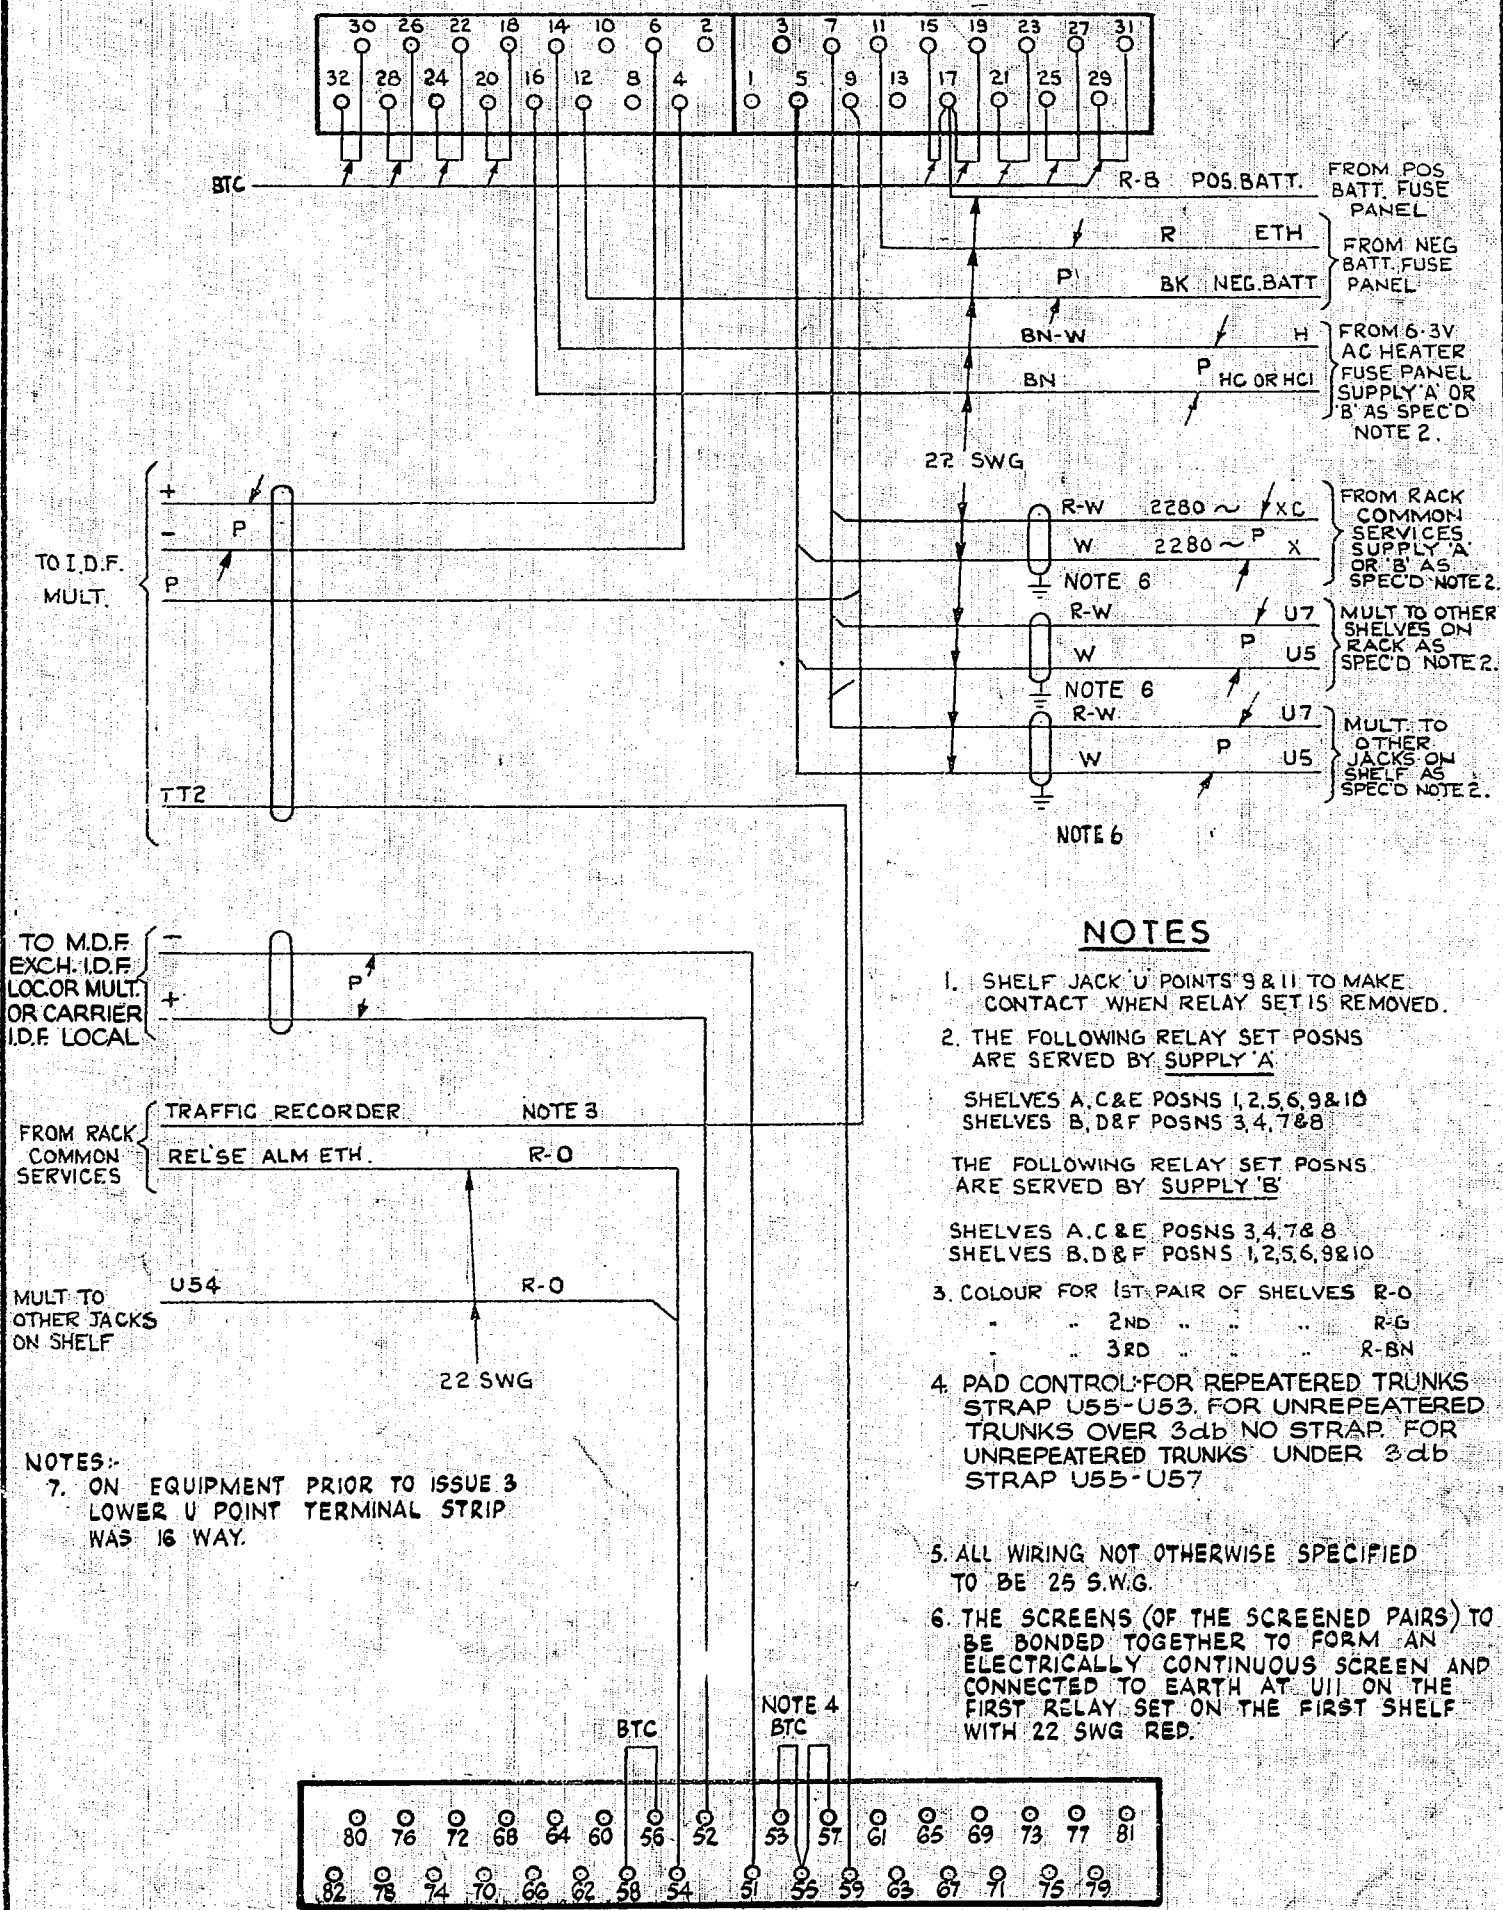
30 26 22 18 14 10 6 2
32 28 24 20 16 12 8 4
3 7 11 15 19 23 27 31
1 5 9 13 17 21 25 29

BTC

R-B POS.BATT.

FROM POS BATT. FUSE PANEL

- R ETH

P BK NEG.BATT

FROM NEG BATT. FUSE PANEL

BN-W H

BN P HC OR HCI

FROM 6·3V AC HEATER FUSE PANEL SUPPLY 'A' OR 'B' AS SPEC'D NOTE 2.

22 SWG

R-W 2280 ~ XC

W 2280 ~ P X

FROM RACK COMMON SERVICES SUPPLY 'A' OR 'B' AS SPEC'D NOTE 2.

NOTE 6

R-W U7

W P U5

MULT TO OTHER SHELVES ON RACK AS SPEC'D NOTE 2.

NOTE 6

R-W U7

W P U5

MULT TO OTHER JACKS ON SHELF AS SPEC'D NOTE 2.

NOTE 6

+
- P
P

TO I.D.F. MULT.

TT2

TO M.D.F. EXCH. I.D.F. LOC.OR MULT. OR CARRIER I.D.F. LOCAL

-
P
+

FROM RACK COMMON SERVICES

TRAFFIC RECORDER NOTE 3

REL'SE ALM ETH. R-O

MULT TO OTHER JACKS ON SHELF

U54 R-O

22 SWG

NOTES:-
7. ON EQUIPMENT PRIOR TO ISSUE 3 LOWER U POINT TERMINAL STRIP WAS 16 WAY.

NOTES

1. SHELF JACK 'U' POINTS 9 & 11 TO MAKE CONTACT WHEN RELAY SET IS REMOVED.

2. THE FOLLOWING RELAY SET POSNS ARE SERVED BY SUPPLY 'A'

SHELVES A, C & E POSNS 1, 2, 5, 6, 9 & 10
SHELVES B, D & F POSNS 3, 4, 7 & 8

THE FOLLOWING RELAY SET POSNS ARE SERVED BY SUPPLY 'B'

SHELVES A, C & E POSNS 3, 4, 7 & 8
SHELVES B, D & F POSNS 1, 2, 5, 6, 9 & 10

3. COLOUR FOR 1ST PAIR OF SHELVES R-O
" " 2ND " " " R-G
" " 3RD " " " R-BN

4. PAD CONTROL FOR REPEATERED TRUNKS STRAP U55-U53. FOR UNREPEATERED TRUNKS OVER 3db NO STRAP. FOR UNREPEATERED TRUNKS UNDER 3db STRAP U55-U57

5. ALL WIRING NOT OTHERWISE SPECIFIED TO BE 25 S.W.G.

6. THE SCREENS (OF THE SCREENED PAIRS) TO BE BONDED TOGETHER TO FORM AN ELECTRICALLY CONTINUOUS SCREEN AND CONNECTED TO EARTH AT U11 ON THE FIRST RELAY SET ON THE FIRST SHELF WITH 22 SWG RED.

BTC

NOTE 4
BTC

80 76 72 68 64 60 56 52 53 57 61 65 69 73 77 81
82 78 74 70 66 62 58 54 51 55 59 63 67 71 75 79